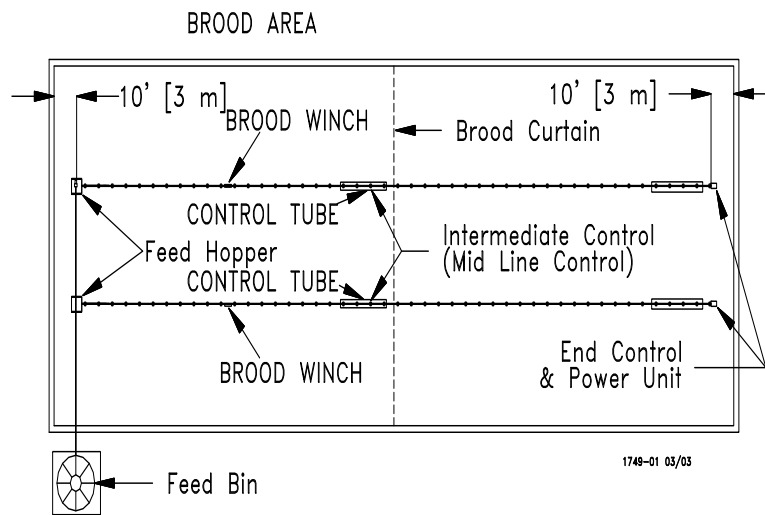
BROOD AREA

10' [3 m]

10' [3 m]

BROOD WINCH

Brood Curtain

CONTROL TUBE

Feed Hopper

Intermediate Control (Mid Line Control)

CONTROL TUBE

BROOD WINCH

End Control & Power Unit

1749-01 03/03

Feed Bin